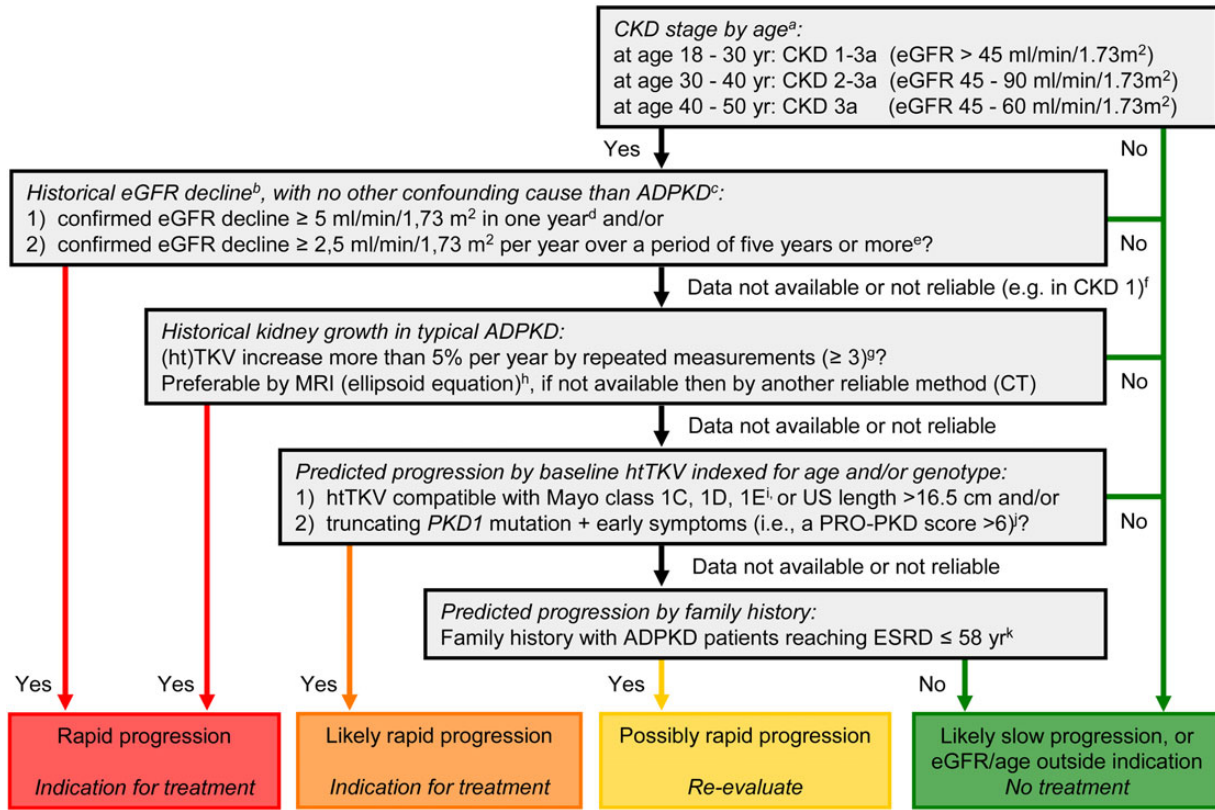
CKD stage by age$^{a}$:
at age 18 - 30 yr: CKD 1-3a (eGFR > 45 ml/min/1.73m$^{2}$)
at age 30 - 40 yr: CKD 2-3a (eGFR 45 - 90 ml/min/1.73m$^{2}$)
at age 40 - 50 yr: CKD 3a (eGFR 45 - 60 ml/min/1.73m$^{2}$)

Yes

No

Historical eGFR decline$^{b}$, with no other confounding cause than ADPKD$^{c}$:
1) confirmed eGFR decline ≥ 5 ml/min/1,73 m$^{2}$ in one year$^{d}$ and/or
2) confirmed eGFR decline ≥ 2,5 ml/min/1,73 m$^{2}$ per year over a period of five years or more$^{e}$?

No

Data not available or not reliable (e.g. in CKD 1)$^{f}$

Historical kidney growth in typical ADPKD:
(ht)TKV increase more than 5% per year by repeated measurements (≥ 3)$^{g}$?
Preferable by MRI (ellipsoid equation)$^{h}$, if not available then by another reliable method (CT)

No

Data not available or not reliable

Predicted progression by baseline htTKV indexed for age and/or genotype:
1) htTKV compatible with Mayo class 1C, 1D, 1E$^{i,}$ or US length >16.5 cm and/or
2) truncating PKD1 mutation + early symptoms (i.e., a PRO-PKD score >6)$^{j}$?

No

Data not available or not reliable

Predicted progression by family history:
Family history with ADPKD patients reaching ESRD ≤ 58 yr$^{k}$

Yes Yes Yes Yes No

Rapid progression
Indication for treatment

Likely rapid progression
Indication for treatment

Possibly rapid progression
Re-evaluate

Likely slow progression, or eGFR/age outside indication
No treatment